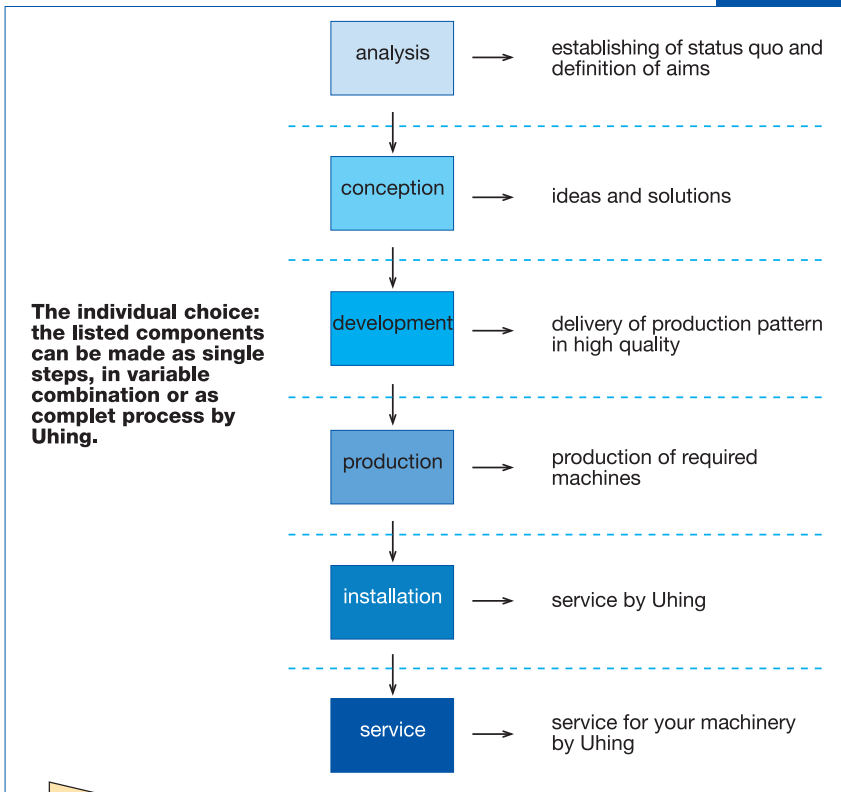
analysis → establishing of status quo and definition of aims

conception → ideas and solutions

The individual choice: the listed components can be made as single steps, in variable combination or as complet process by Uhing.

development → delivery of production pattern in high quality

production → production of required machines

installation → service by Uhing

service → service for your machinery by Uhing